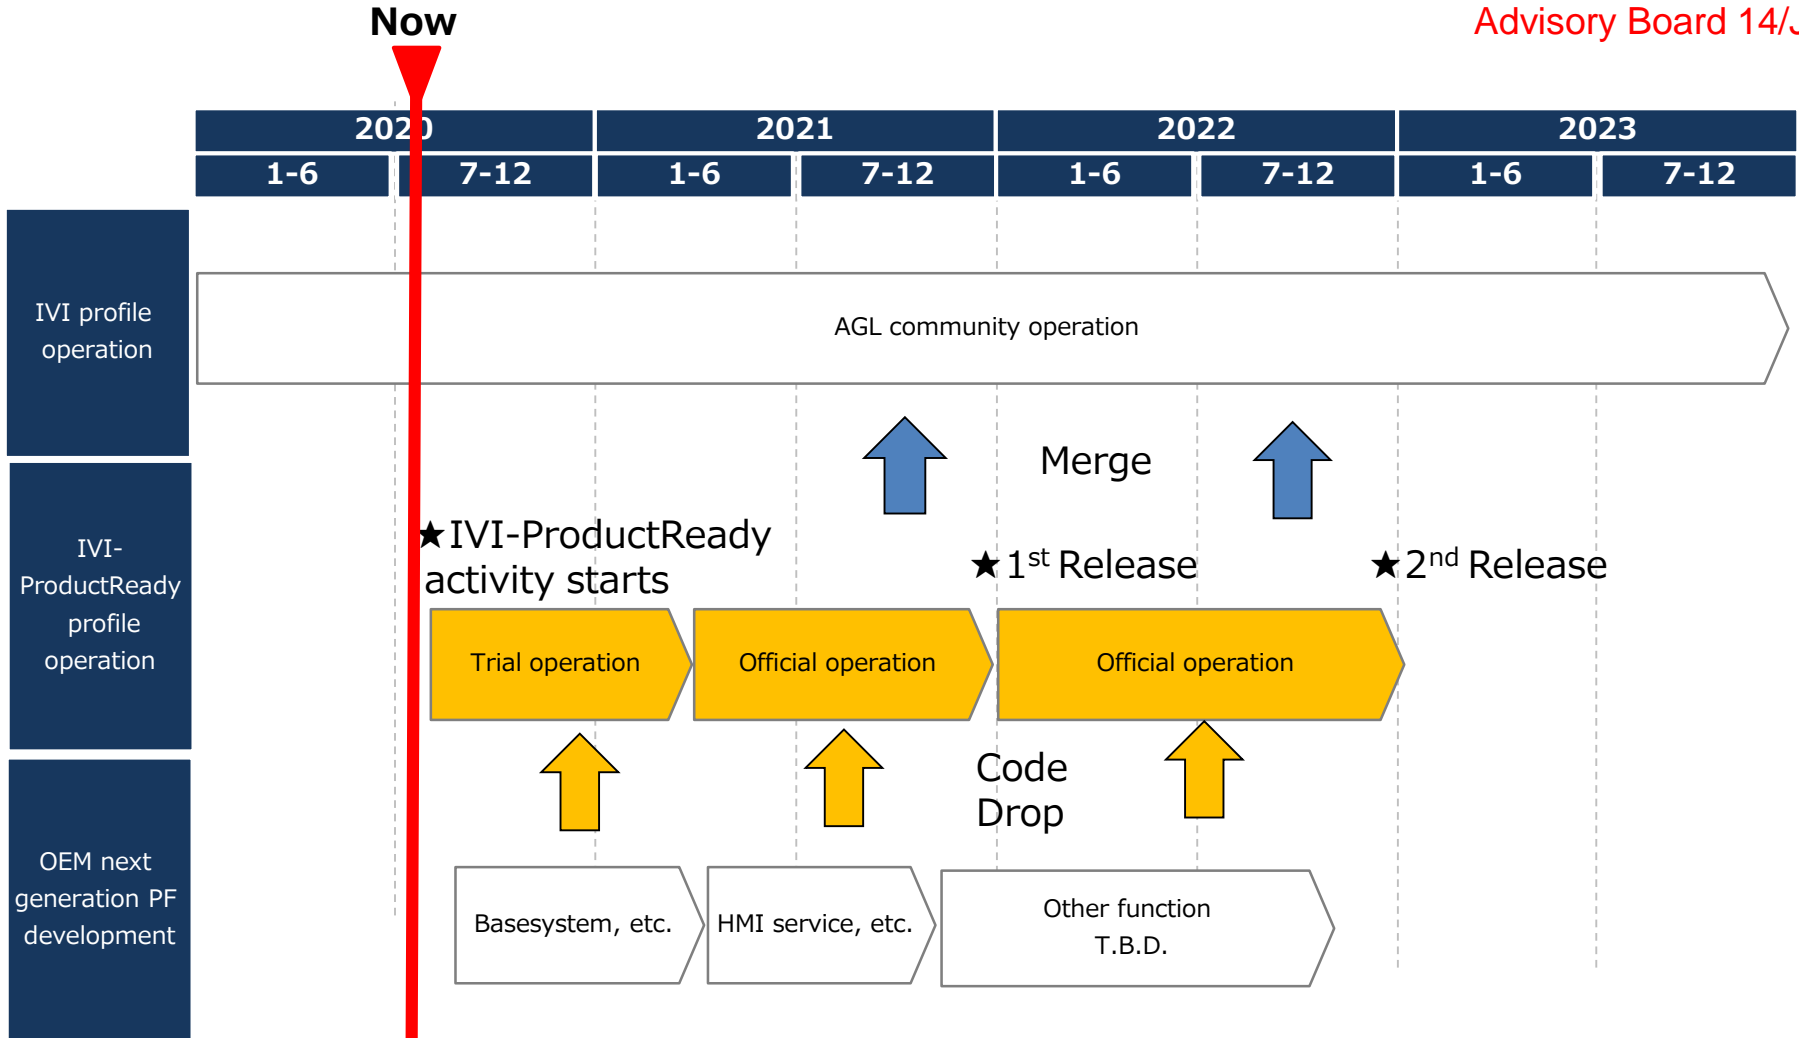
Now

Advisory Board 14/J

| 2020 | | 2021 | | 2022 | | 2023 | |
|---|---|---|---|---|---|---|---|
| 1-6 | 7-12 | 1-6 | 7-12 | 1-6 | 7-12 | 1-6 | 7-12 |

IVI profile operation

AGL community operation

Merge

IVI-ProductReady profile operation

★IVI-ProductReady activity starts

★$1^{st}$ Release

★$2^{nd}$ Release

Trial operation

Official operation

Official operation

Code Drop

OEM next generation PF development

Basesystem, etc.

HMI service, etc.

Other function T.B.D.